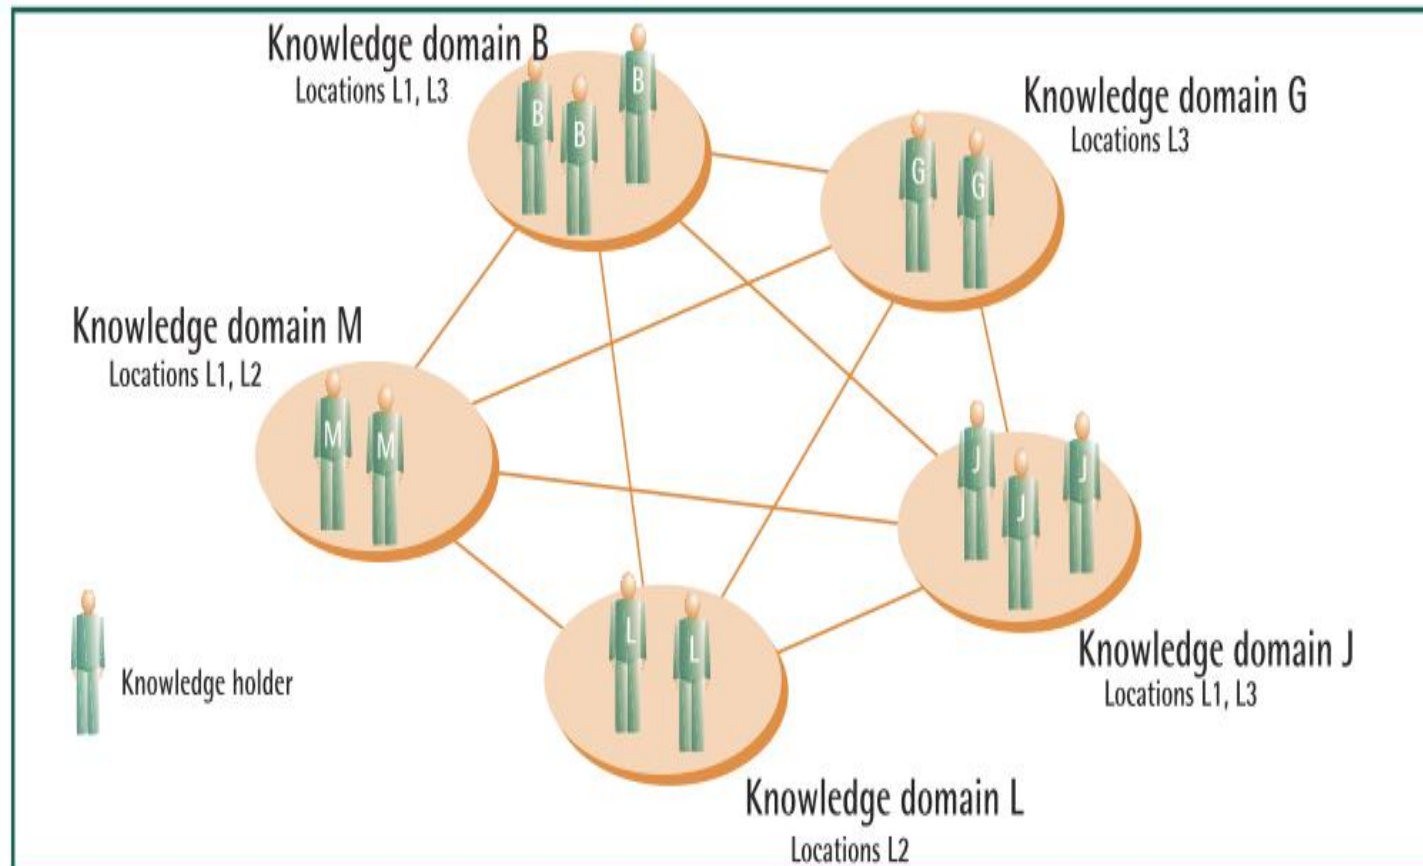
Knowledge domain B
Locations L1, L3

B B B

Knowledge domain G
Locations L3

G G

Knowledge domain M
Locations L1, L2

M M

J J J

Knowledge domain J
Locations L1, L3

L L

Knowledge holder

Knowledge domain L
Locations L2